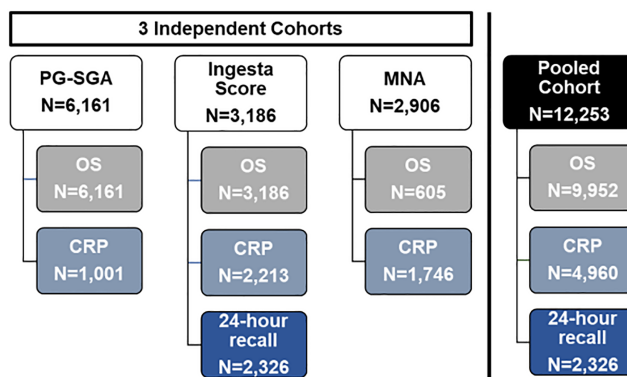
3 Independent Cohorts

PG-SGA
N=6,161

OS
N=6,161

CRP
N=1,001

Ingesta Score
N=3,186

OS
N=3,186

CRP
N=2,213

24-hour recall
N=2,326

MNA
N=2,906

OS
N=605

CRP
N=1,746

Pooled Cohort
N=12,253

OS
N=9,952

CRP
N=4,960

24-hour recall
N=2,326